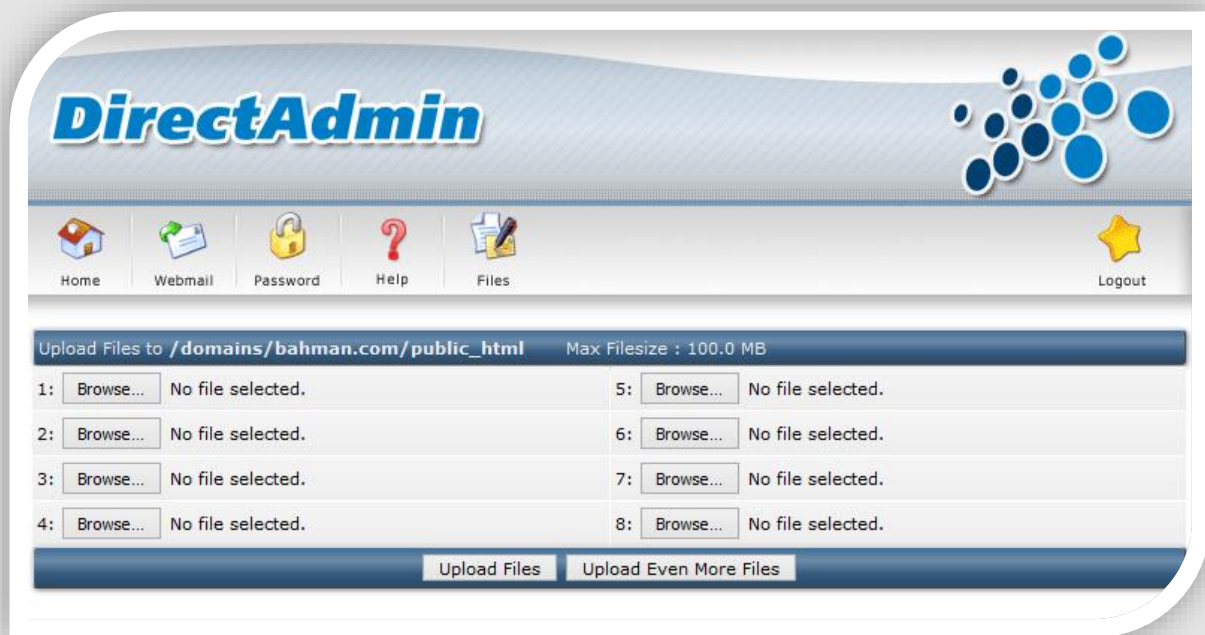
DirectAdmin

Home Webmail Password Help Files Logout

Upload Files to /domains/bahman.com/public_html Max Filesize : 100.0 MB

| | |
|---|---|
| 1: Browse... No file selected. | 5: Browse... No file selected. |
| 2: Browse... No file selected. | 6: Browse... No file selected. |
| 3: Browse... No file selected. | 7: Browse... No file selected. |
| 4: Browse... No file selected. | 8: Browse... No file selected. |

Upload Files Upload Even More Files